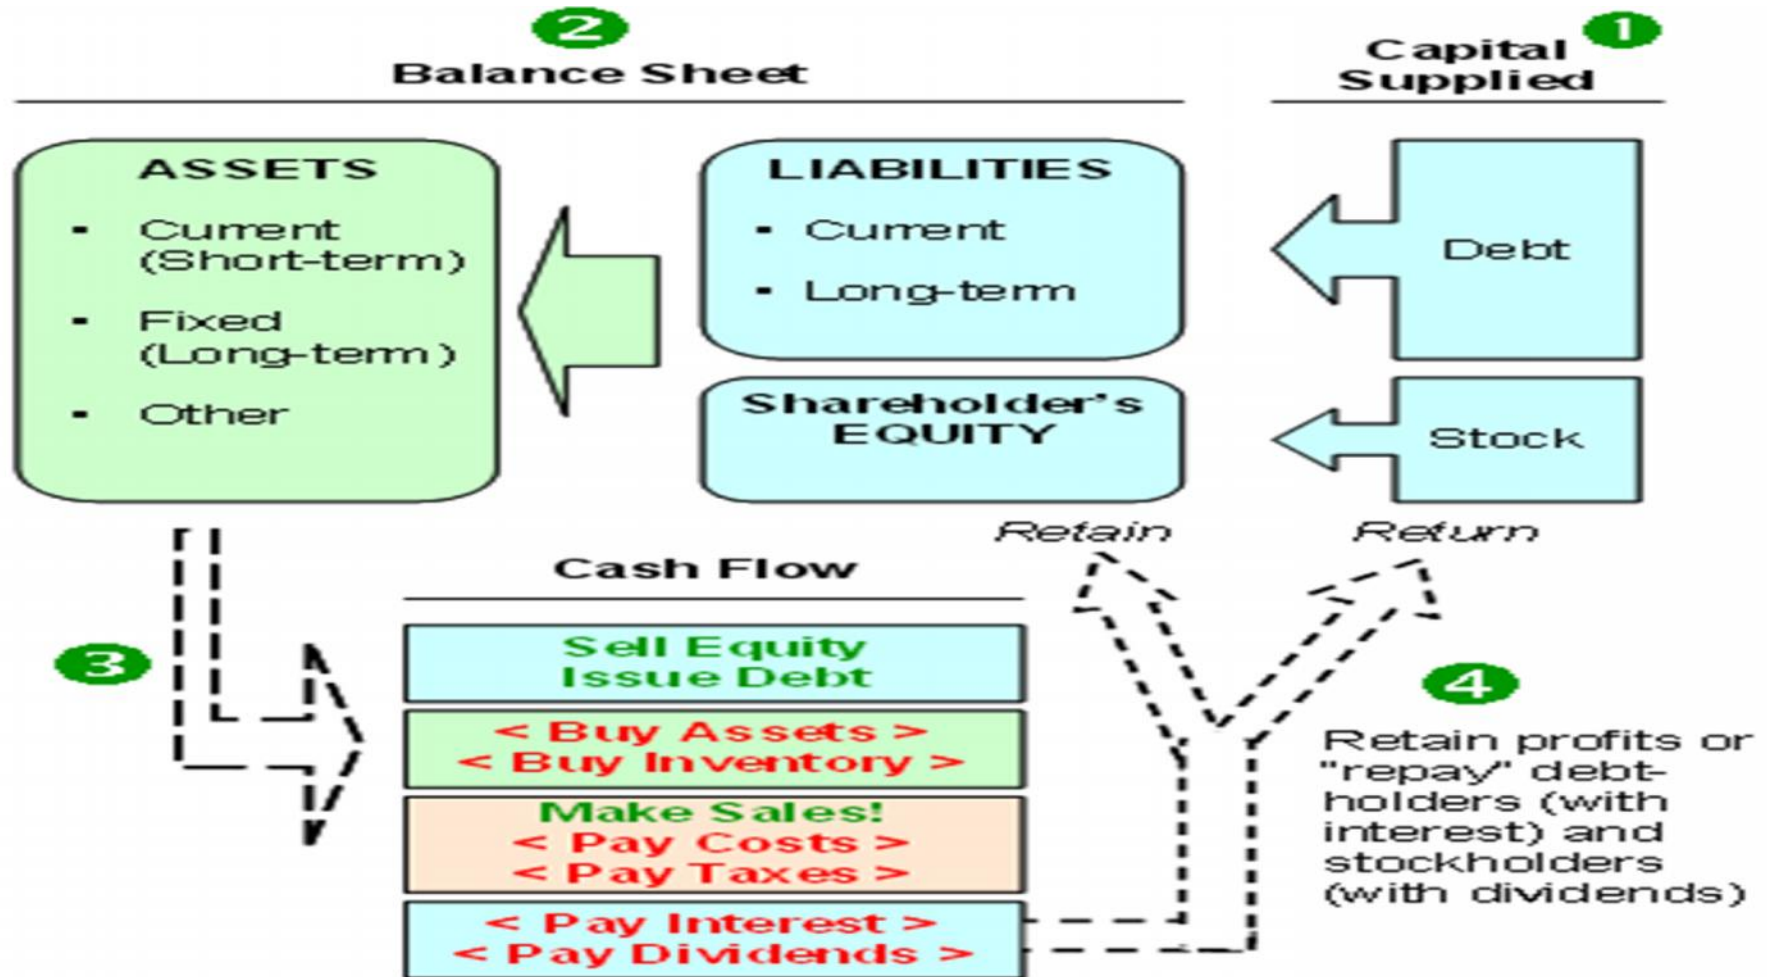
2
Balance Sheet

1
Capital Supplied

ASSETS
- Current (Short-term)
- Fixed (Long-term )
- Other

LIABILITIES
- Current
- Long-term

Debt

Shareholder's EQUITY

Stock

Retain

Return

Cash Flow

3

Sell Equity
Issue Debt

< Buy Assets >
< Buy Inventory >

Make Sales!
< Pay Costs >
< Pay Taxes >

< Pay Interest >
< Pay Dividends >

4
Retain profits or "repay" debtholders (with interest) and stockholders (with dividends)